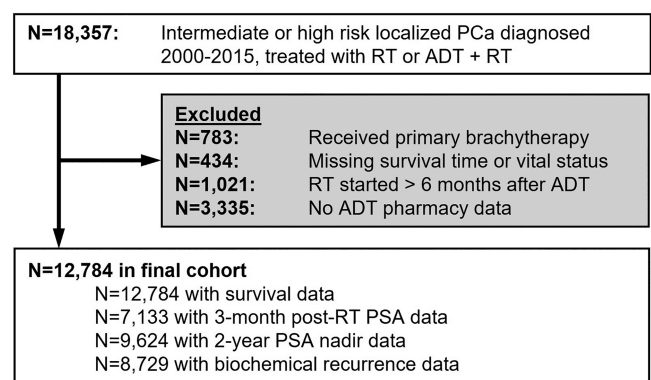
N=18,357: Intermediate or high risk localized PCa diagnosed 2000-2015, treated with RT or ADT + RT

Excluded
N=783: Received primary brachytherapy
N=434: Missing survival time or vital status
N=1,021: RT started > 6 months after ADT
N=3,335: No ADT pharmacy data

N=12,784 in final cohort
N=12,784 with survival data
N=7,133 with 3-month post-RT PSA data
N=9,624 with 2-year PSA nadir data
N=8,729 with biochemical recurrence data